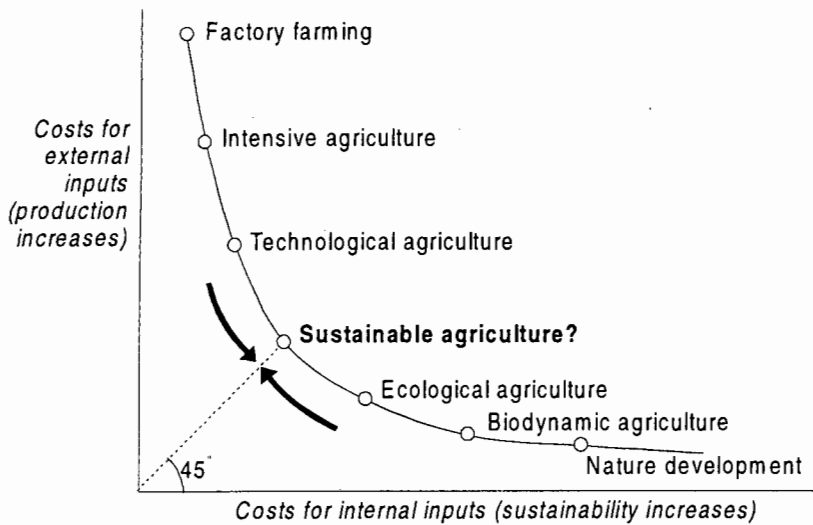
Costs for external inputs (production increases)

Factory farming

Intensive agriculture

Technological agriculture

Sustainable agriculture?

Ecological agriculture

Biodynamic agriculture

Nature development

45°

Costs for internal inputs (sustainability increases)